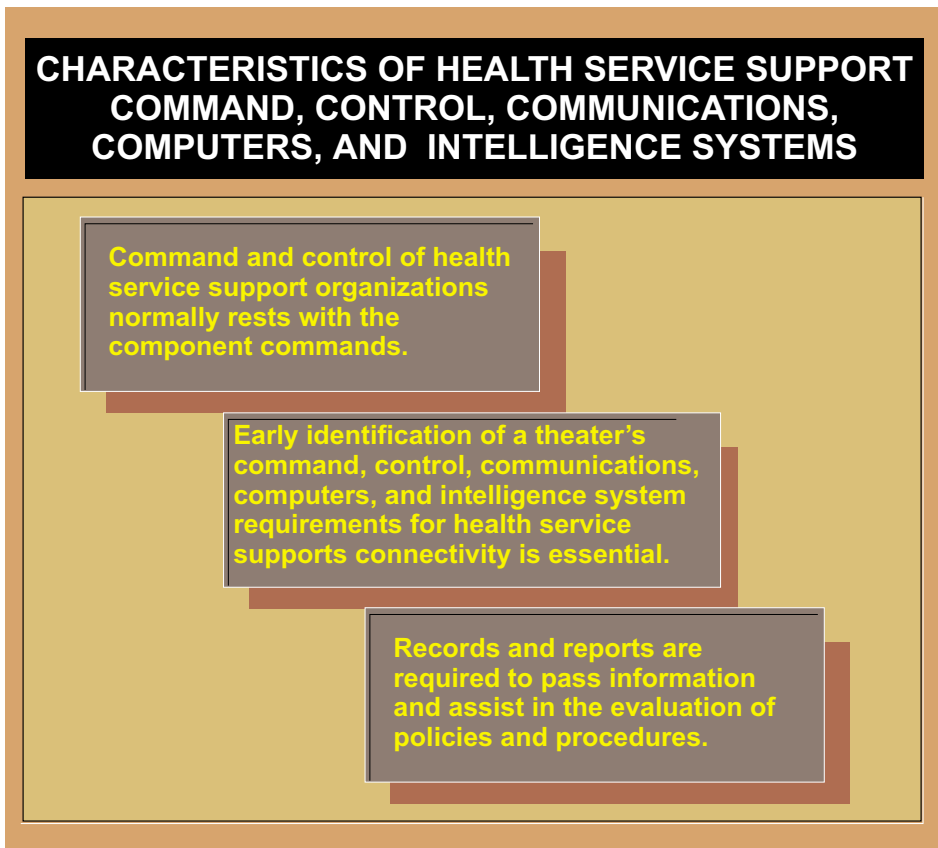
CHARACTERISTICS OF HEALTH SERVICE SUPPORT COMMAND, CONTROL, COMMUNICATIONS, COMPUTERS, AND INTELLIGENCE SYSTEMS

Command and control of health service support organizations normally rests with the component commands.

Early identification of a theater's command, control, communications, computers, and intelligence system requirements for health service supports connectivity is essential.

Records and reports are required to pass information and assist in the evaluation of policies and procedures.